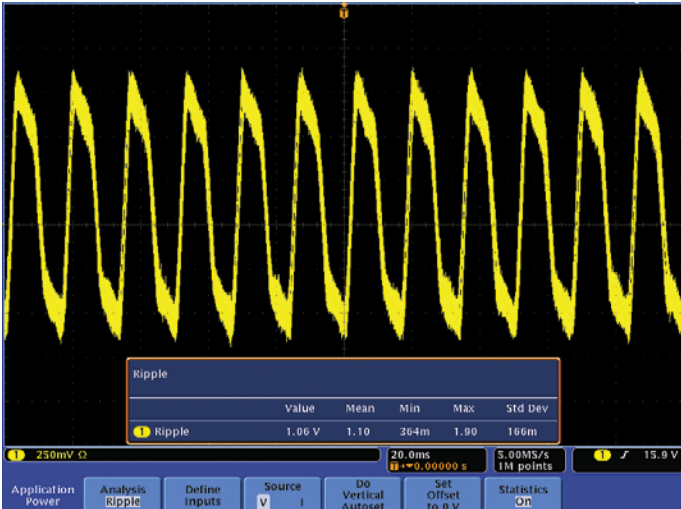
T

Ripple

| | Value | Mean | Min | Max | Std Dev |
|---|---|---|---|---|---|
| 1 Ripple | 1.06 V | 1.10 | 364m | 1.90 | 166m |

1 250mV Ω

20.0ms
T▸0.00000 s

5.00MS/s
1M points

1 ƒ 15.9 V

Application Power

Analysis Ripple

Define Inputs

Source V I

Do Vertical Autoset

Set Offset to 0 V

Statistics On